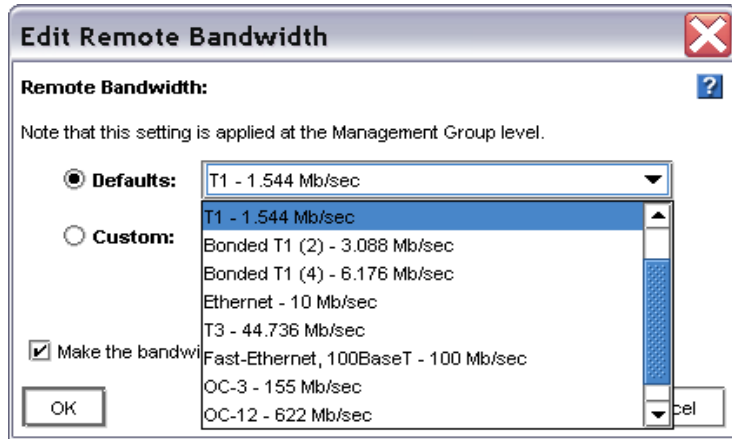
Edit Remote Bandwidth

Remote Bandwidth:

?

Note that this setting is applied at the Management Group level.

Defaults: T1 - 1.544 Mb/sec

Custom:

T1 - 1.544 Mb/sec
Bonded T1 (2) - 3.088 Mb/sec
Bonded T1 (4) - 6.176 Mb/sec
Ethernet - 10 Mb/sec
T3 - 44.736 Mb/sec
Fast-Ethernet, 100BaseT - 100 Mb/sec
OC-3 - 155 Mb/sec
OC-12 - 622 Mb/sec

Make the bandwi

OK

cel